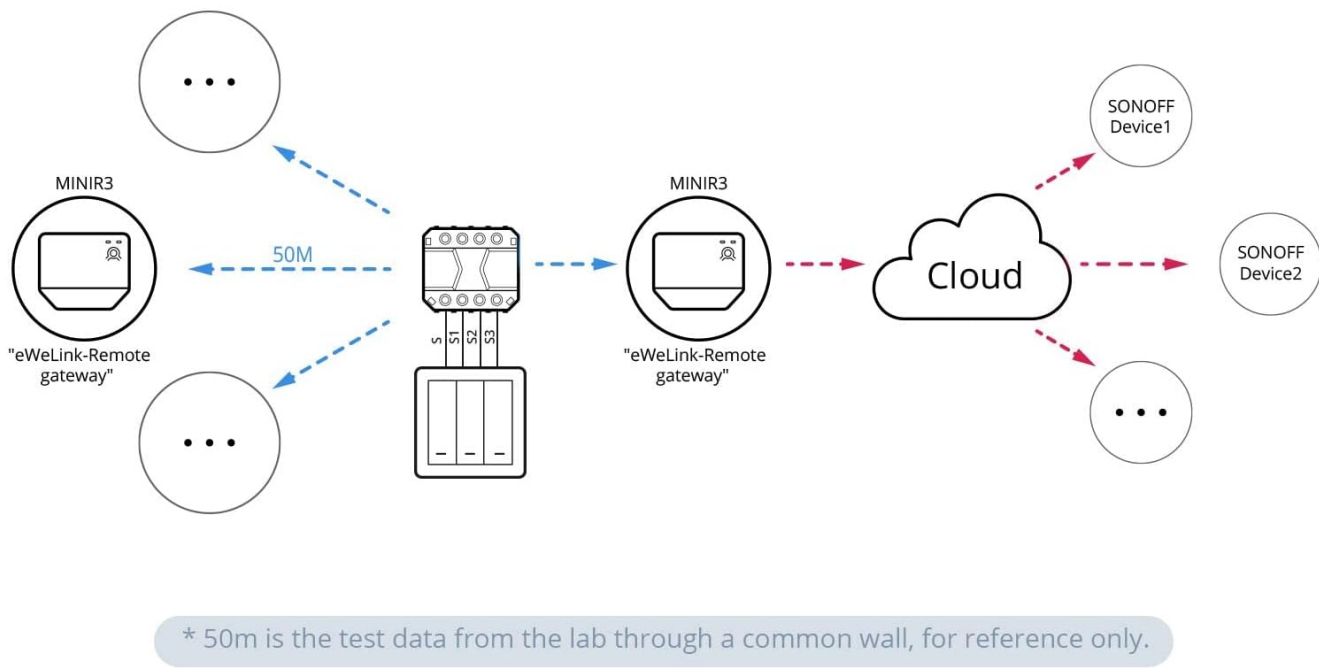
• • •

MINIR3

50M

"eWeLink-Remote gateway"

• • •

S S1 S2 S3

MINIR3

"eWeLink-Remote gateway"

Cloud

SONOFF Device1

SONOFF Device2

• • •

* 50m is the test data from the lab through a common wall, for reference only.